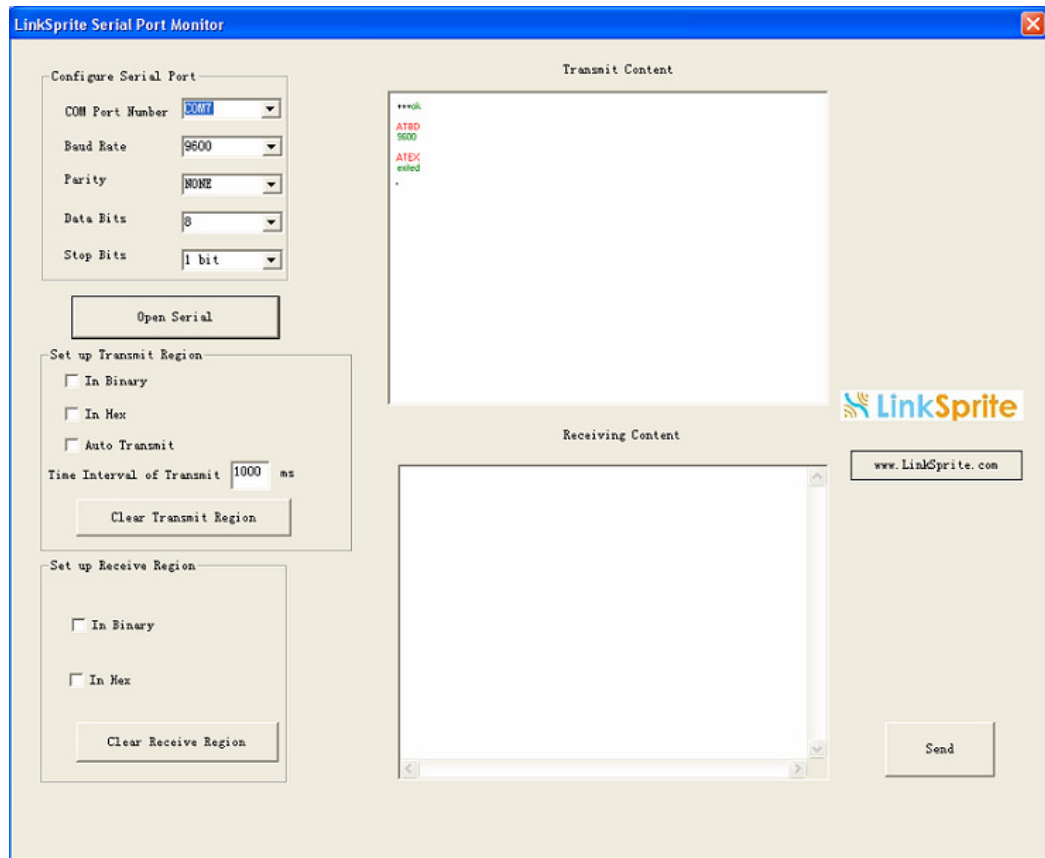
LinkSprite Serial Port Monitor

Configure Serial Port

COM Port Number COM7

Baud Rate 9600

Parity NONE

Data Bits 8

Stop Bits 1 bit

Open Serial

Set up Transmit Region

In Binary

In Hex

Auto Transmit

Time Interval of Transmit 1000 ms

Clear Transmit Region

Set up Receive Region

In Binary

In Hex

Clear Receive Region

Transmit Content

+++ok

ATBD
9600

ATEX
exited

Receiving Content

LinkSprite

www.LinkSprite.com

Send